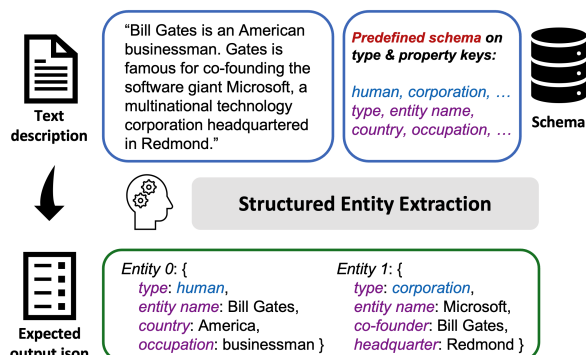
Text description

"Bill Gates is an American businessman. Gates is famous for co-founding the software giant Microsoft, a multinational technology corporation headquartered in Redmond."

Predefined schema on type & property keys:

human, corporation, …
type, entity name, country, occupation, …

Schema

Structured Entity Extraction

Expected output json

Entity 0: {
type: human,
entity name: Bill Gates,
country: America,
occupation: businessman }

Entity 1: {
type: corporation,
entity name: Microsoft,
co-founder: Bill Gates,
headquarter: Redmond }